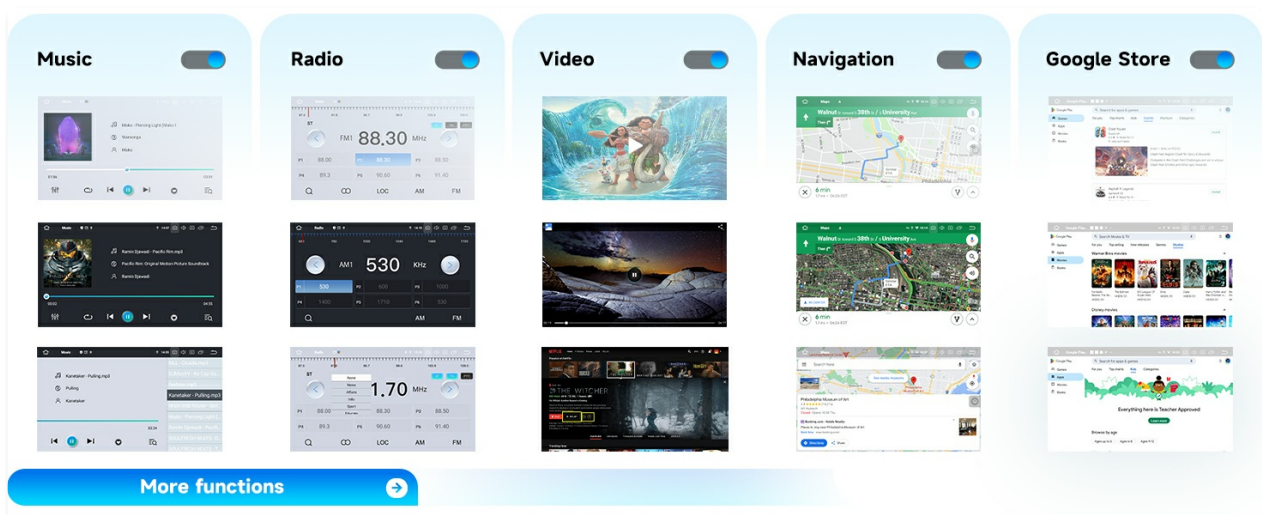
Music

Radio

Video

Navigation

Google Store

FM1 88.30 MHz

P1 88.00 P2 88.30 P3 98.00
P4 89.3 P5 90.60 P6 91.40

LOC AM FM

Ramin Djawadi - Pacific Rim.mp3
Pacific Rim: Original Motion Picture Soundtrack
Ramin Djawadi

AM1 530 KHz

P1 530 P2 600 P3 1000
P4 1400 P5 1710 P6 530

AM FM

Walnut St toward S 38th St / University Ave

6 min

Everything here is Teacher Approved

Kanetaker - Pulling.mp3
Pulling
Kanetaker

1.70 MHz

P1 88.00 P2 88.30 P3 88.50
P4 89.3 P5 90.60 P6 91.40

LOC AM FM

THE WITCHER

Philadelphia Museum of Art

More functions